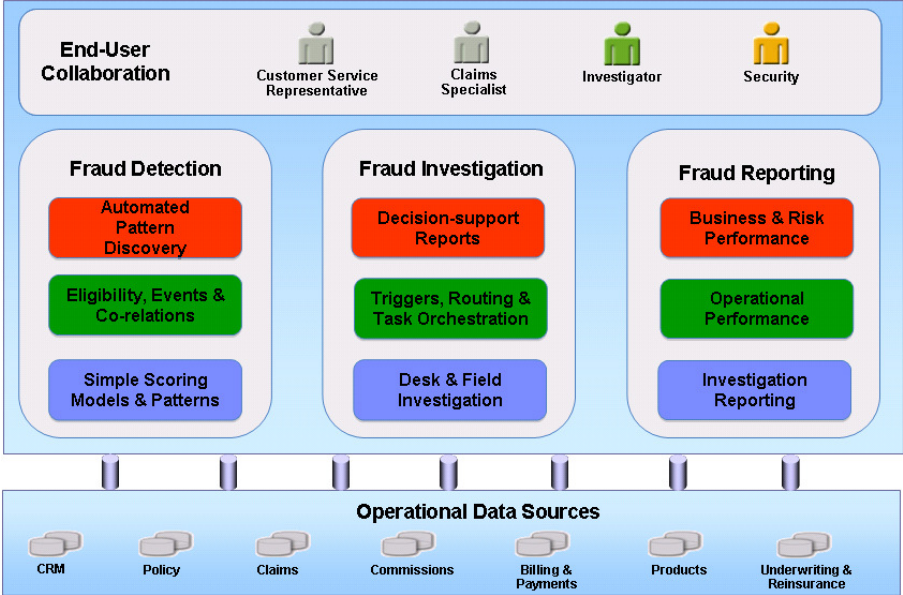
End-User Collaboration

Customer Service Representative

Claims Specialist

Investigator

Security

Fraud Detection

Automated Pattern Discovery

Eligibility, Events & Co-relations

Simple Scoring Models & Patterns

Fraud Investigation

Decision-support Reports

Triggers, Routing & Task Orchestration

Desk & Field Investigation

Fraud Reporting

Business & Risk Performance

Operational Performance

Investigation Reporting

Operational Data Sources

CRM

Policy

Claims

Commissions

Billing & Payments

Products

Underwriting & Reinsurance